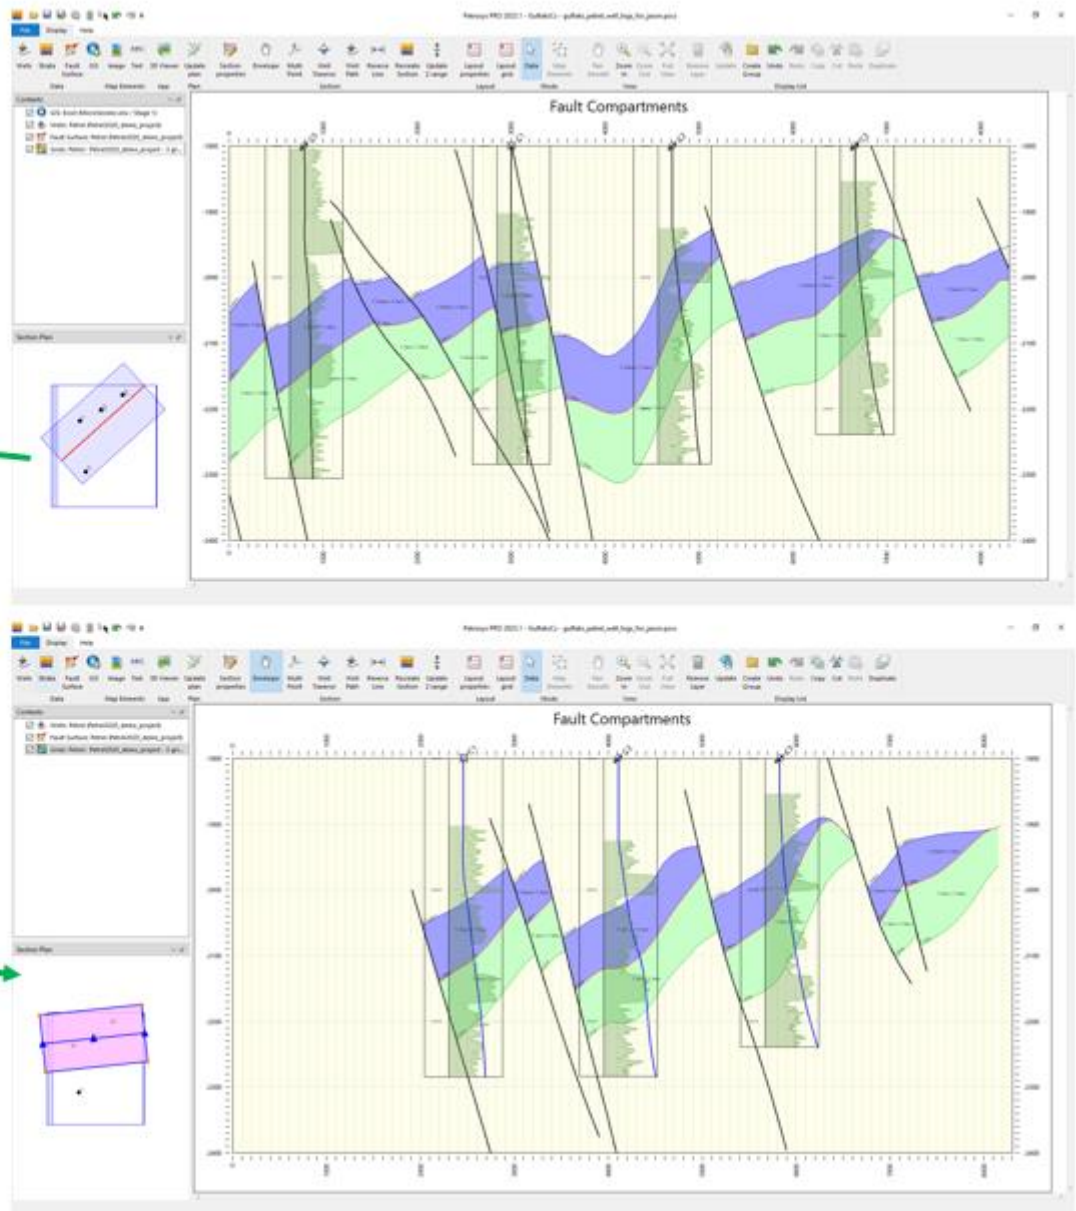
Petrosys PRO 2022.1 - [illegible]

File Display Help

Wells Strata Fault Surface GIS Image Text 3D Viewer Update plan Section properties Envelope Multi Point Well Traverse Well Path Reverse Line Recreate Section Update Z range Layout properties Layout grid Data View Elements Pan Zoom In Zoom Out Full View Remove Layer Update Create Group Undo Redo Copy Cut Paste Duplicate

Data Map Elements App Plan Section Layout Mode View Display List

Contents

Section Plan

Fault Compartments

1800 1900 2000 2100 2200 2300 2400

Petrosys PRO 2022.1 - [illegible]

File Display Help

Wells Strata Fault Surface GIS Image Text 3D Viewer Update plan Section properties Envelope Multi Point Well Traverse Well Path Reverse Line Recreate Section Update Z range Layout properties Layout grid Data View Elements Pan Zoom In Zoom Out Full View Remove Layer Update Create Group Undo Redo Copy Cut Paste Duplicate

Data Map Elements App Plan Section Layout Mode View Display List

Contents

Section Plan

Fault Compartments

1800 1900 2000 2100 2200 2300 2400